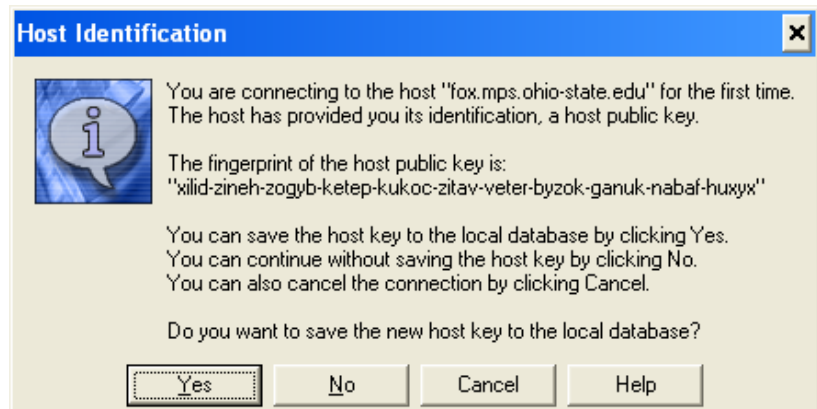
Host Identification

×

You are connecting to the host "fox.mps.ohio-state.edu" for the first time.
The host has provided you its identification, a host public key.

The fingerprint of the host public key is:
"xilid-zineh-zogyb-ketep-kukoc-zitav-veter-byzok-ganuk-nabaf-huxyx"

You can save the host key to the local database by clicking Yes.
You can continue without saving the host key by clicking No.
You can also cancel the connection by clicking Cancel.

Do you want to save the new host key to the local database?

Yes

No

Cancel

Help